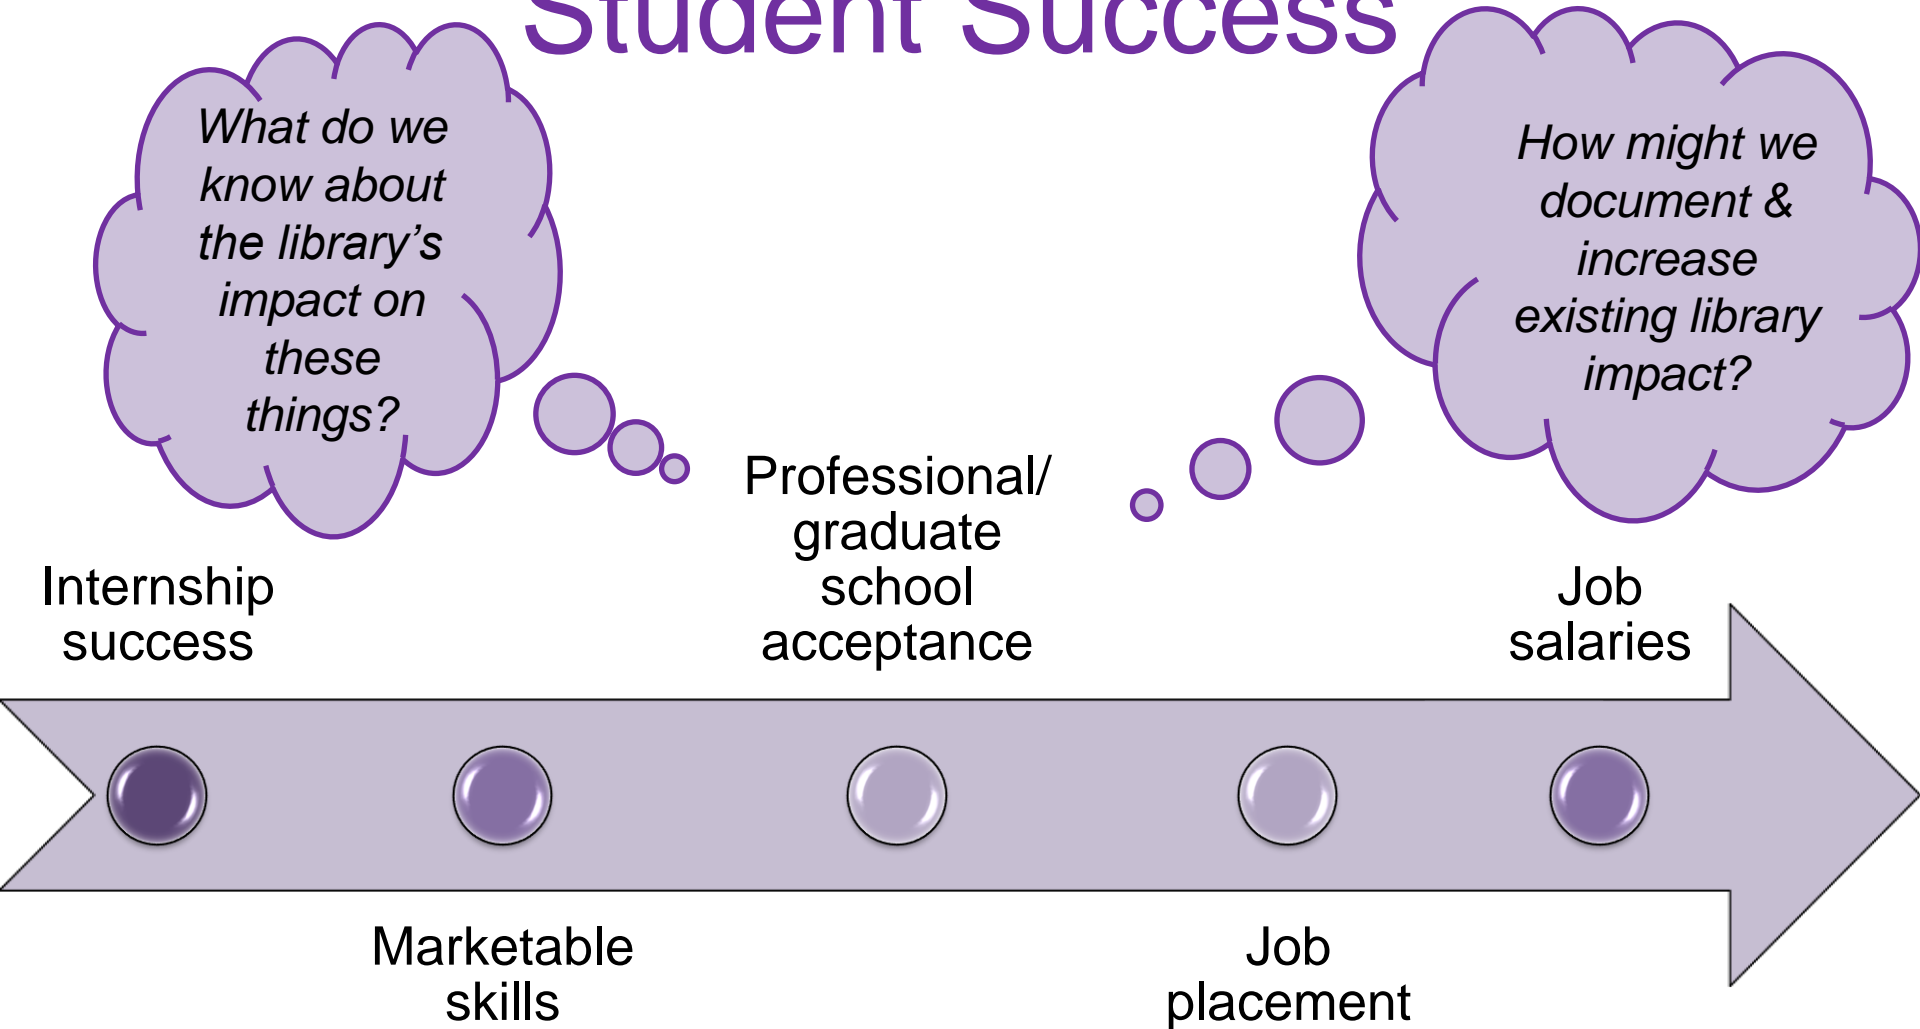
Student Success

What do we know about the library's impact on these things?

How might we document & increase existing library impact?

Internship success

Professional/ graduate school acceptance

Job salaries

Marketable skills

Job placement